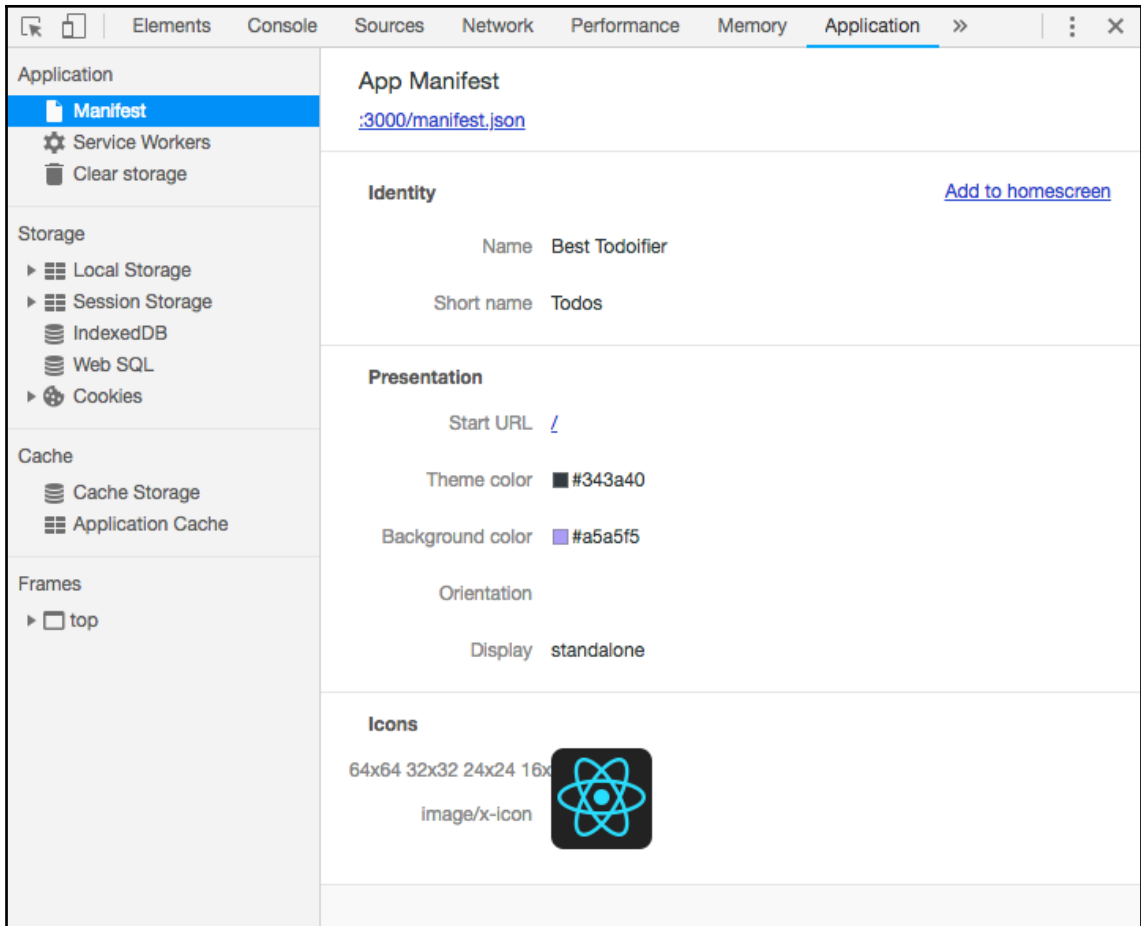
Elements Console Sources Network Performance Memory Application »

Application
Manifest
Service Workers
Clear storage

Storage
Local Storage
Session Storage
IndexedDB
Web SQL
Cookies

Cache
Cache Storage
Application Cache

Frames
top

App Manifest
:3000/manifest.json

Identity
Add to homescreen

Name Best Todoifier

Short name Todos

Presentation

Start URL /

Theme color #343a40

Background color #a5a5f5

Orientation

Display standalone

Icons

64x64 32x32 24x24 16x

image/x-icon